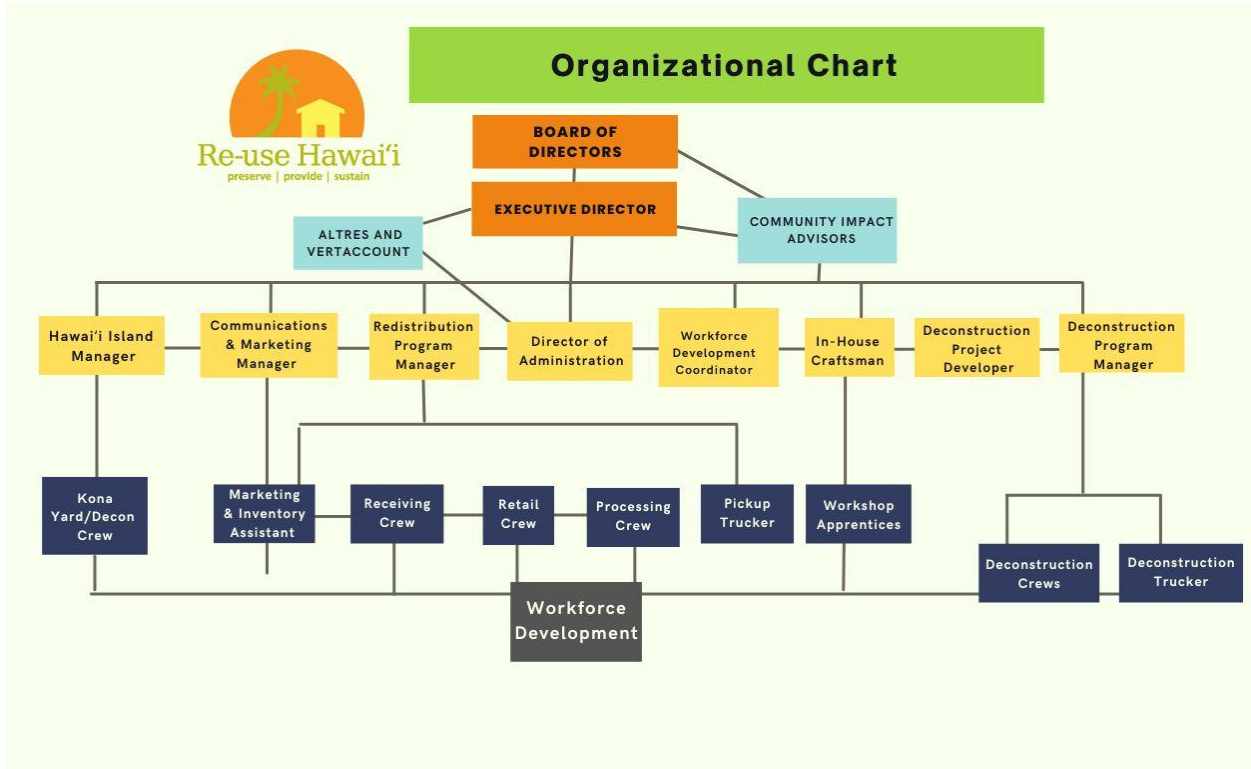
Re-use Hawai'i
preserve | provide | sustain

Organizational Chart

BOARD OF DIRECTORS

EXECUTIVE DIRECTOR

ALTRES AND VERTACCOUNT

COMMUNITY IMPACT ADVISORS

Hawai'i Island Manager

Communications & Marketing Manager

Redistribution Program Manager

Director of Administration

Workforce Development Coordinator

In-House Craftsman

Deconstruction Project Developer

Deconstruction Program Manager

Kona Yard/Decon Crew

Marketing & Inventory Assistant

Receiving Crew

Retail Crew

Processing Crew

Pickup Trucker

Workshop Apprentices

Deconstruction Crews

Deconstruction Trucker

Workforce Development